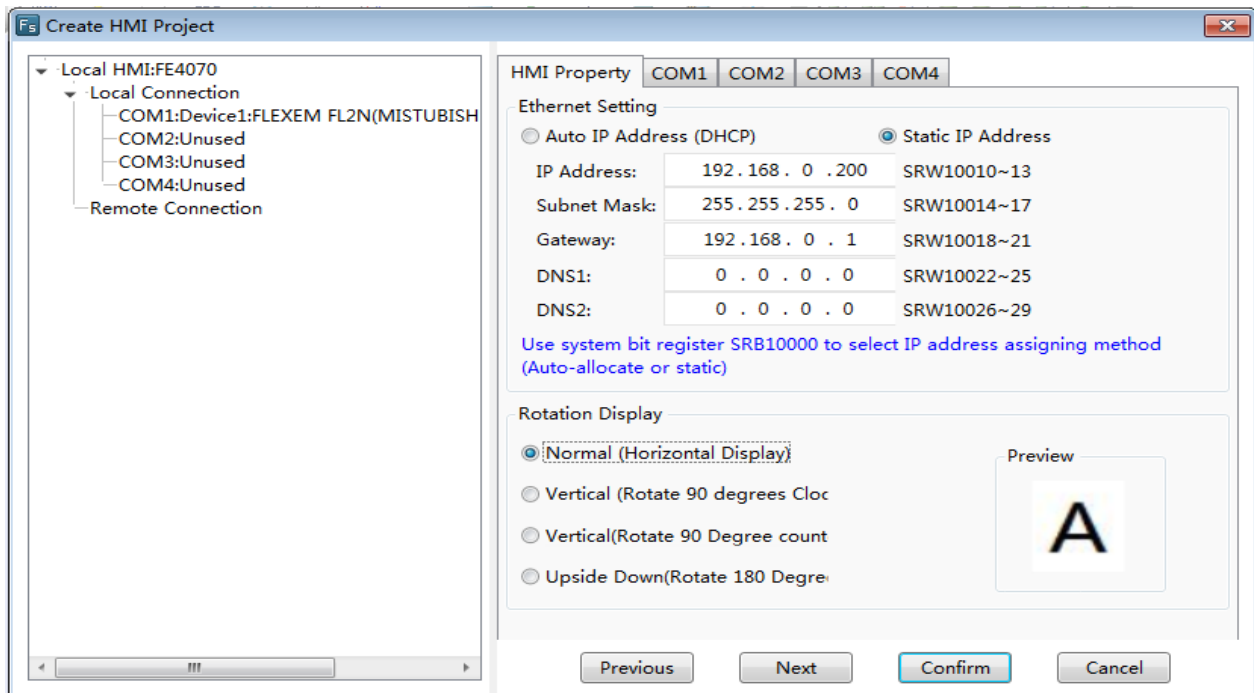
Fs Create HMI Project

Local HMI:FE4070
Local Connection
COM1:Device1:FLEXEM FL2N(MISTUBISH
COM2:Unused
COM3:Unused
COM4:Unused
Remote Connection

HMI Property | COM1 | COM2 | COM3 | COM4

Ethernet Setting
Auto IP Address (DHCP)
Static IP Address

| IP Address: | 192 . 168 . 0 . 200 | SRW10010~13 |
|---|---|---|
| Subnet Mask: | 255 . 255 . 255 . 0 | SRW10014~17 |
| Gateway: | 192 . 168 . 0 . 1 | SRW10018~21 |
| DNS1: | 0 . 0 . 0 . 0 | SRW10022~25 |
| DNS2: | 0 . 0 . 0 . 0 | SRW10026~29 |

Use system bit register SRB10000 to select IP address assigning method (Auto-allocate or static)

Rotation Display
Normal (Horizontal Display)
Vertical (Rotate 90 degrees Cloc
Vertical(Rotate 90 Degree count
Upside Down(Rotate 180 Degre

Preview
A

Previous
Next
Confirm
Cancel